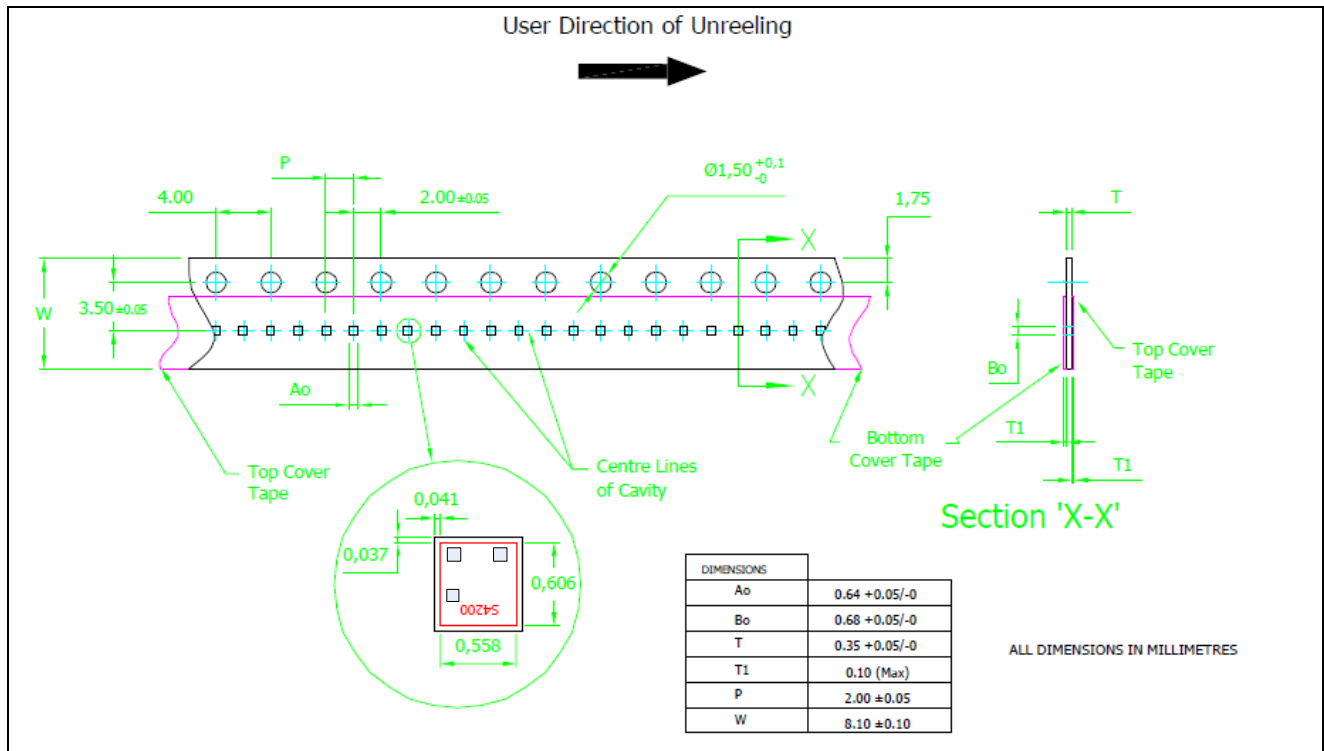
User Direction of Unreeling

P

4.00

2.00±0.05

Ø1,50$^{+0,1}_{-0}$

1,75

T

X

W

3.50±0.05

Ao

X

Bo

Top Cover Tape

Top Cover Tape

Centre Lines of Cavity

Bottom Cover Tape

T1

T1

Section 'X-X'

0,041

0,037

0,606

S4200

0,558

| DIMENSIONS | |
|---|---|
| Ao | 0.64 +0.05/-0 |
| Bo | 0.68 +0.05/-0 |
| T | 0.35 +0.05/-0 |
| T1 | 0.10 (Max) |
| P | 2.00 ±0.05 |
| W | 8.10 ±0.10 |

ALL DIMENSIONS IN MILLIMETRES